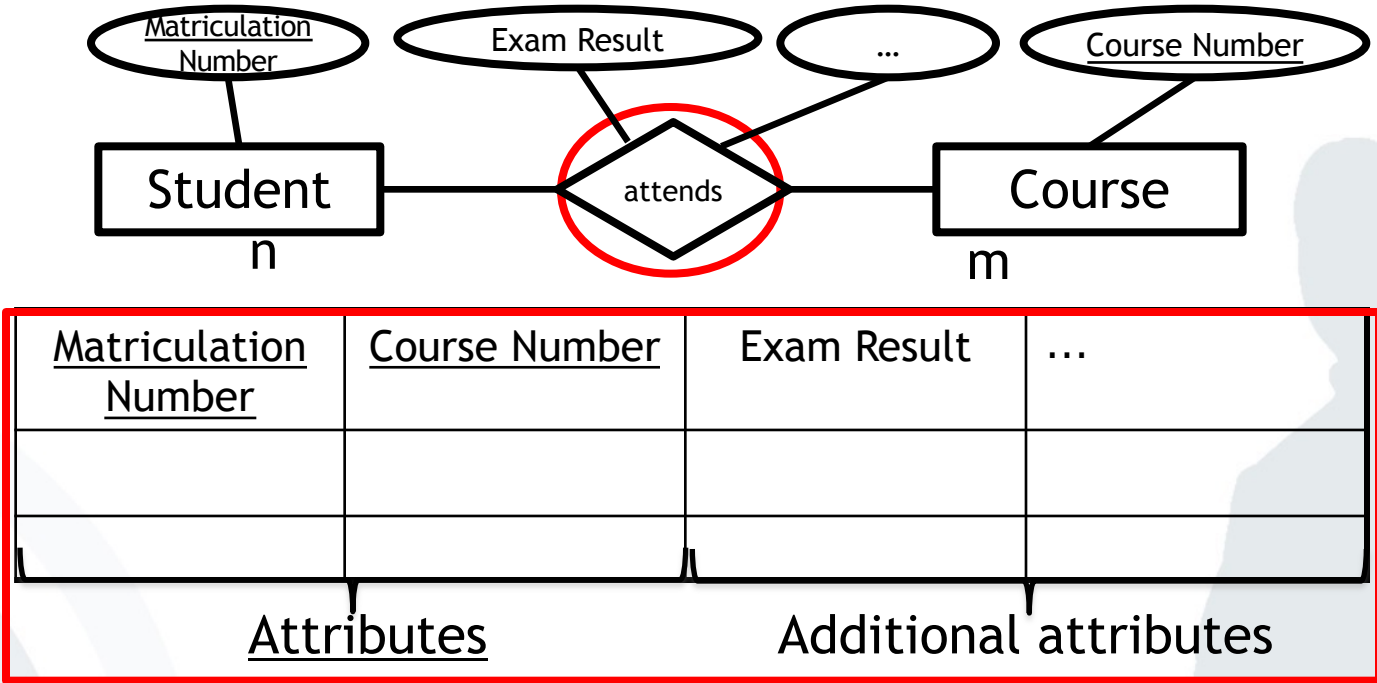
Matriculation Number

Exam Result

…

Course Number

Student

attends

Course

n

m

| Matriculation Number | Course Number | Exam Result | … |
|---|---|---|---|
| | | | |
| | | | |

Attributes

Additional attributes